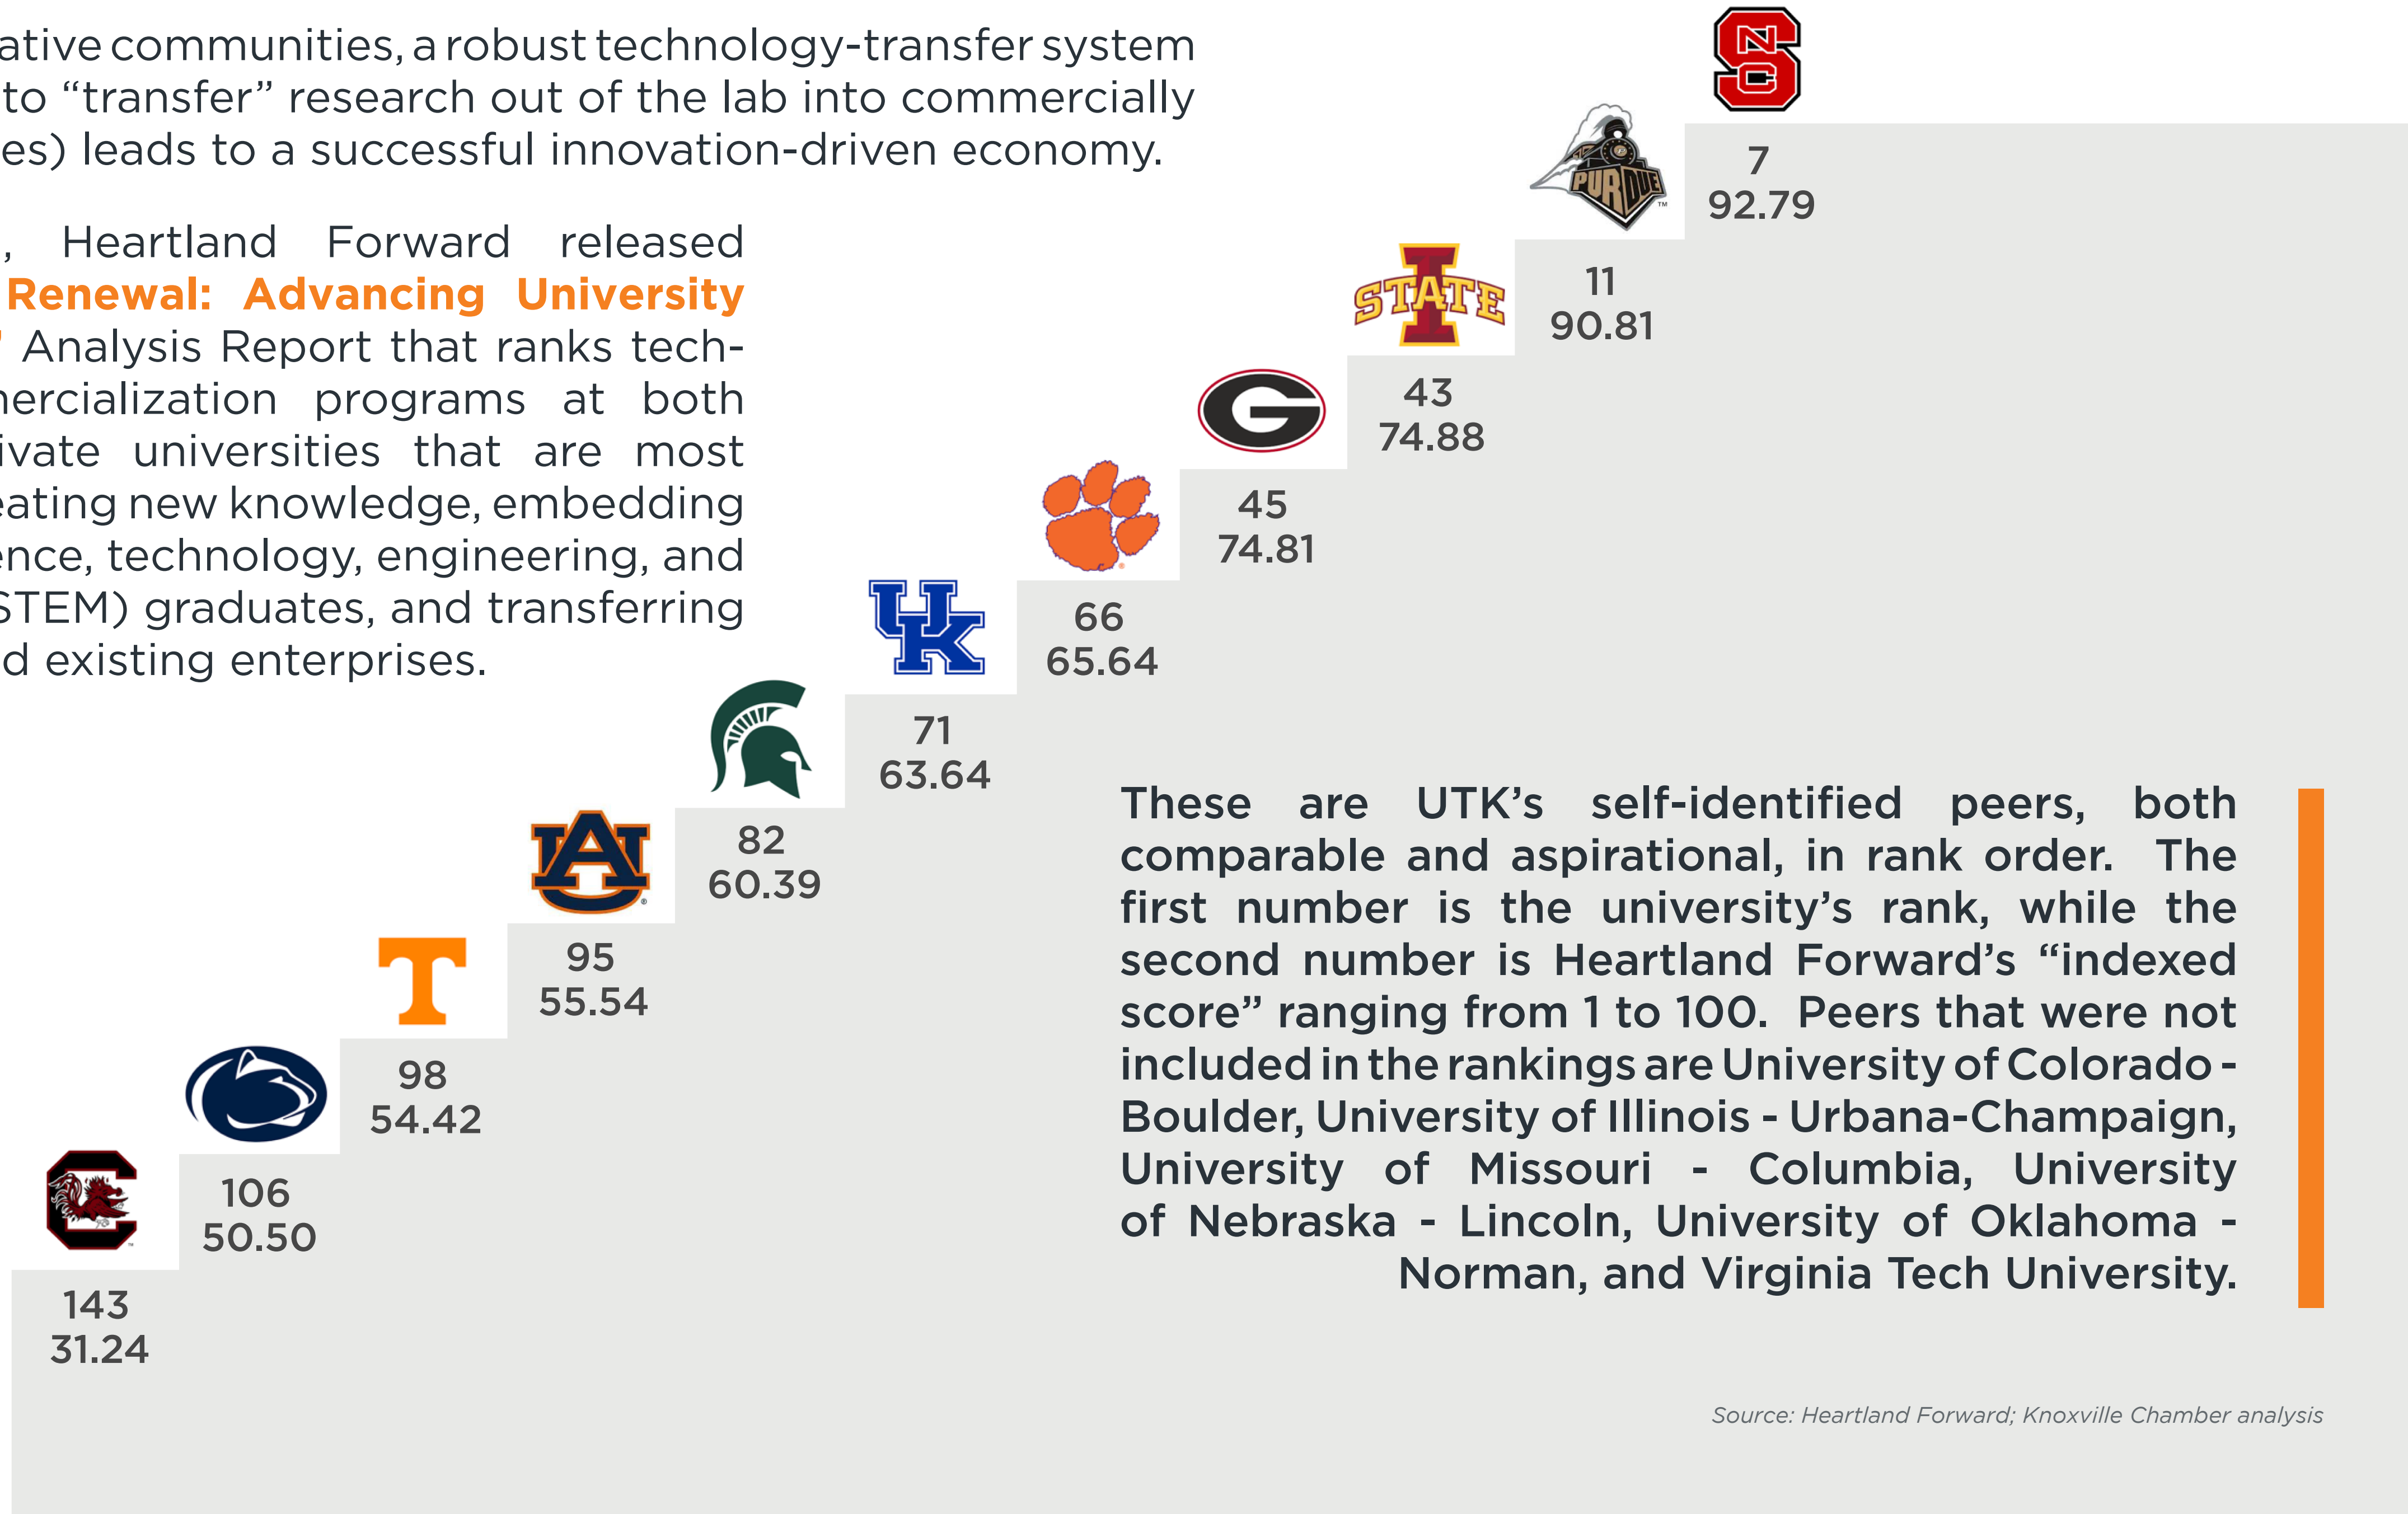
ative communities, a robust technology-transfer system to "transfer" research out of the lab into commercially es) leads to a successful innovation-driven economy.

, Heartland Forward released Renewal: Advancing University ' Analysis Report that ranks technercialization programs at both ivate universities that are most eating new knowledge, embedding ence, technology, engineering, and STEM) graduates, and transferring d existing enterprises.

NCS
7
92.79

PURDUE
11
90.81

STATE
43
74.88

45
74.81

66
65.64

UK
71
63.64

82
60.39

AU
95
55.54

T
98
54.42

106
50.50

143
31.24

These are UTK's self-identified peers, both comparable and aspirational, in rank order. The first number is the university's rank, while the second number is Heartland Forward's "indexed score" ranging from 1 to 100. Peers that were not included in the rankings are University of Colorado - Boulder, University of Illinois - Urbana-Champaign, University of Missouri - Columbia, University of Nebraska - Lincoln, University of Oklahoma - Norman, and Virginia Tech University.

Source: Heartland Forward; Knoxville Chamber analysis